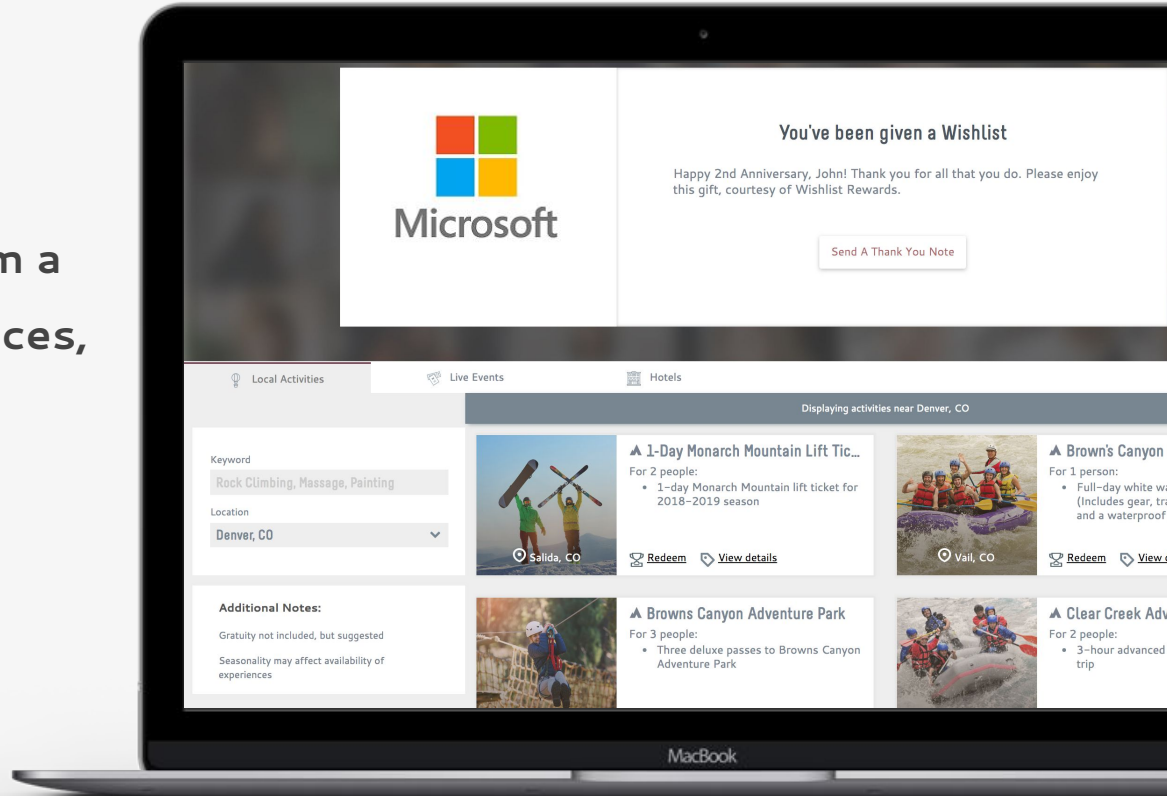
m a

ces,

Microsoft

You've been given a Wishlist

Happy 2nd Anniversary, John! Thank you for all that you do. Please enjoy this gift, courtesy of Wishlist Rewards.

Send A Thank You Note

Local Activities

Live Events

Hotels

Displaying activities near Denver, CO

Keyword

Rock Climbing, Massage, Painting

Location

Denver, CO

Additional Notes:

Gratuity not included, but suggested

Seasonality may affect availability of experiences

1-Day Monarch Mountain Lift Tic...

For 2 people:

• 1-day Monarch Mountain lift ticket for 2018-2019 season

Salida, CO

Redeem

View details

Brown's Canyon

For 1 person:

• Full-day white wa (Includes gear, tra and a waterproof

Vail, CO

Redeem

View

Browns Canyon Adventure Park

For 3 people:

• Three deluxe passes to Browns Canyon Adventure Park

Clear Creek Adv

For 2 people:

• 3-hour advanced trip

MacBook